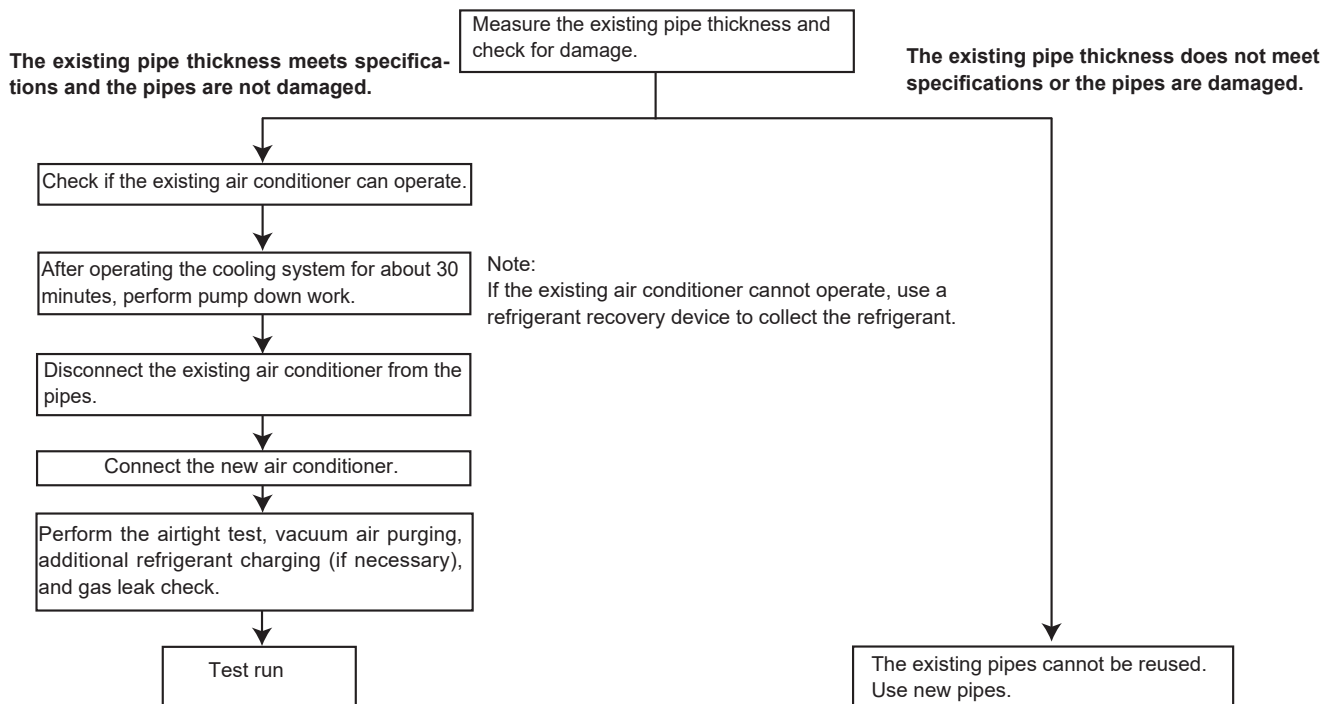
Measure the existing pipe thickness and check for damage.

The existing pipe thickness meets specifications and the pipes are not damaged.

The existing pipe thickness does not meet specifications or the pipes are damaged.

Check if the existing air conditioner can operate.

After operating the cooling system for about 30 minutes, perform pump down work.

Note:
If the existing air conditioner cannot operate, use a refrigerant recovery device to collect the refrigerant.

Disconnect the existing air conditioner from the pipes.

Connect the new air conditioner.

Perform the airtight test, vacuum air purging, additional refrigerant charging (if necessary), and gas leak check.

Test run

The existing pipes cannot be reused.
Use new pipes.